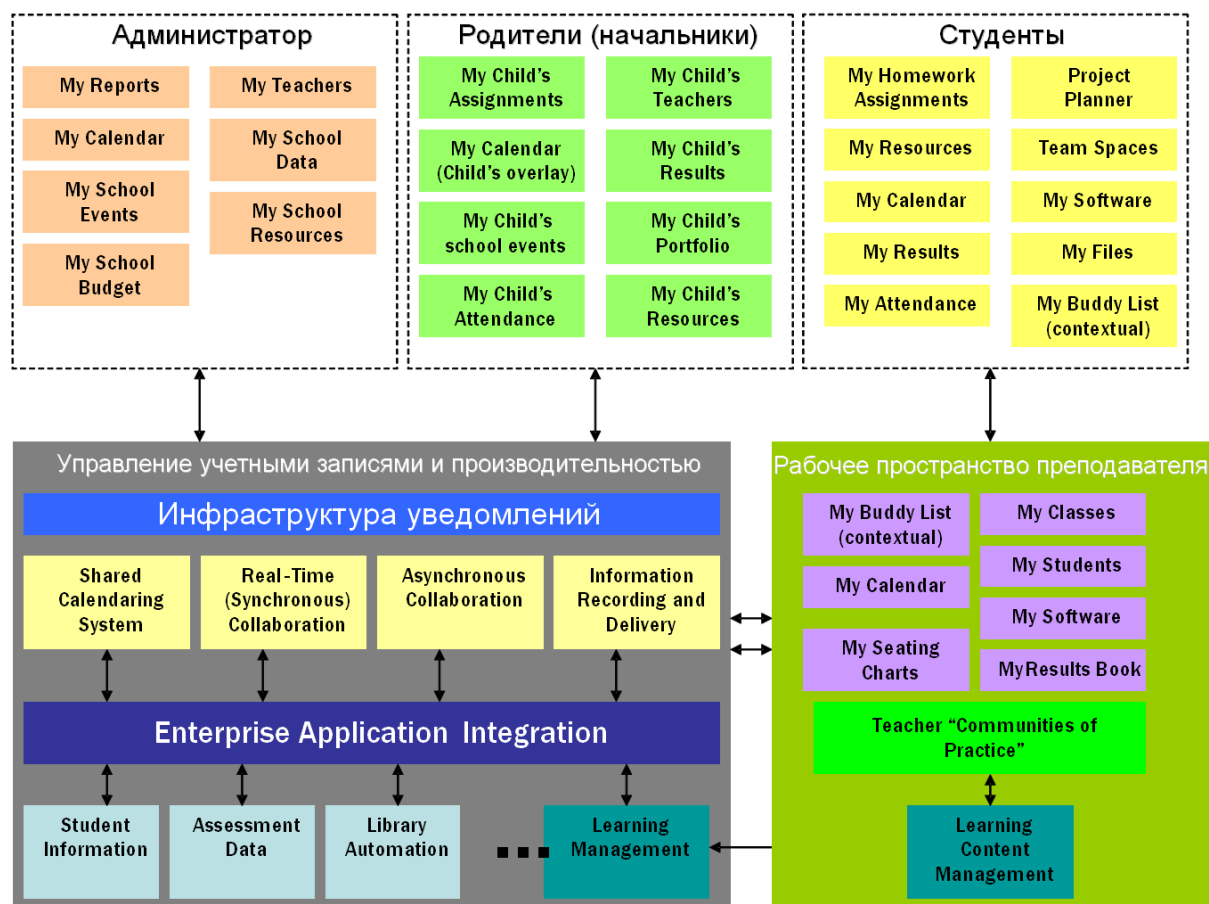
Администратор

My Reports
My Teachers
My Calendar
My School Data
My School Events
My School Resources
My School Budget

Родители (начальники)

My Child's Assignments
My Child's Teachers
My Calendar (Child's overlay)
My Child's Results
My Child's school events
My Child's Portfolio
My Child's Attendance
My Child's Resources

Студенты

My Homework Assignments
Project Planner
My Resources
Team Spaces
My Calendar
My Software
My Results
My Files
My Attendance
My Buddy List (contextual)

Управление учетными записями и производительностью

Инфраструктура уведомлений

Shared Calendaring System
Real-Time (Synchronous) Collaboration
Asynchronous Collaboration
Information Recording and Delivery

Enterprise Application Integration

Student Information
Assessment Data
Library Automation
Learning Management

Рабочее пространство преподавателя

My Buddy List (contextual)
My Classes
My Students
My Calendar
My Software
My Seating Charts
MyResults Book

Teacher "Communities of Practice"

Learning Content Management